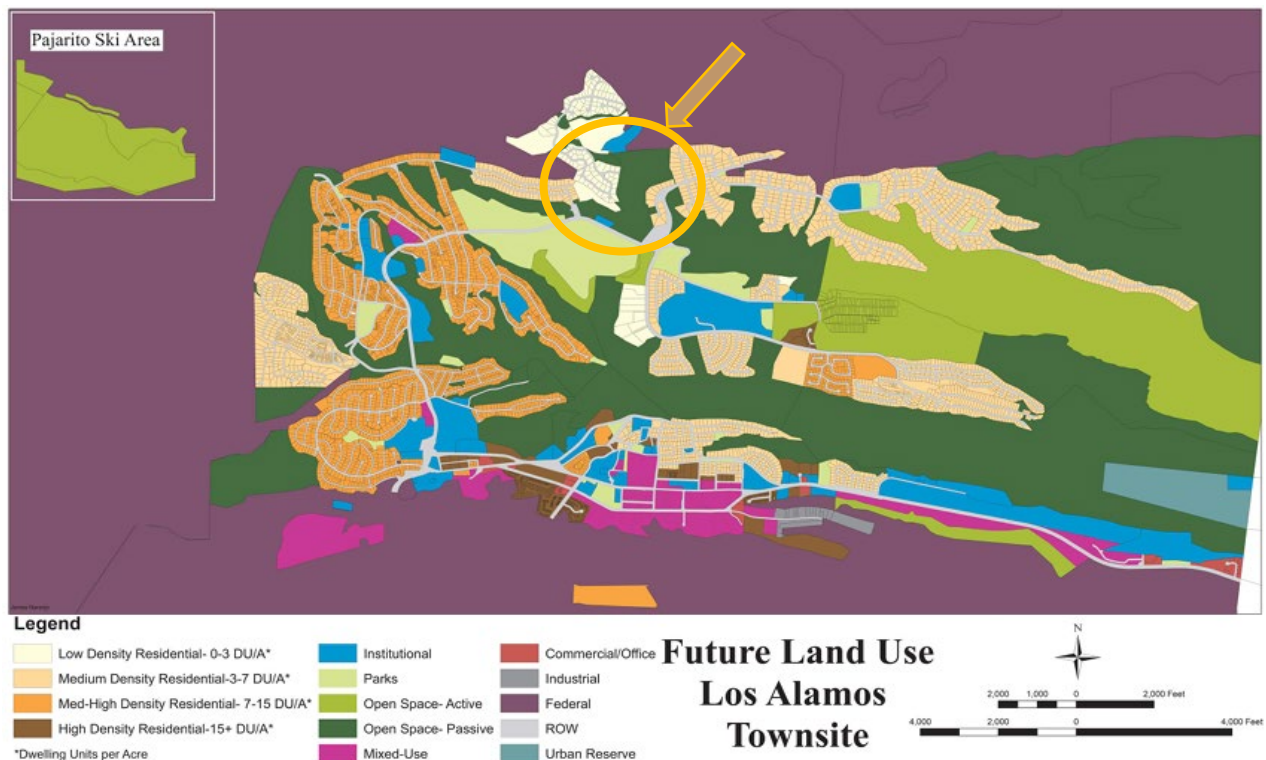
Pajarito Ski Area

Legend

Low Density Residential- 0-3 DU/A*

Medium Density Residential-3-7 DU/A*

Med-High Density Residential- 7-15 DU/A*

High Density Residential-15+ DU/A*

*Dwelling Units per Acre

Institutional

Parks

Open Space- Active

Open Space- Passive

Mixed-Use

Commercial/Office

Industrial

Federal

ROW

Urban Reserve

Future Land Use Los Alamos Townsite

N

2,000 1,000 0 2,000 Feet

4,000 2,000 0 4,000 Feet